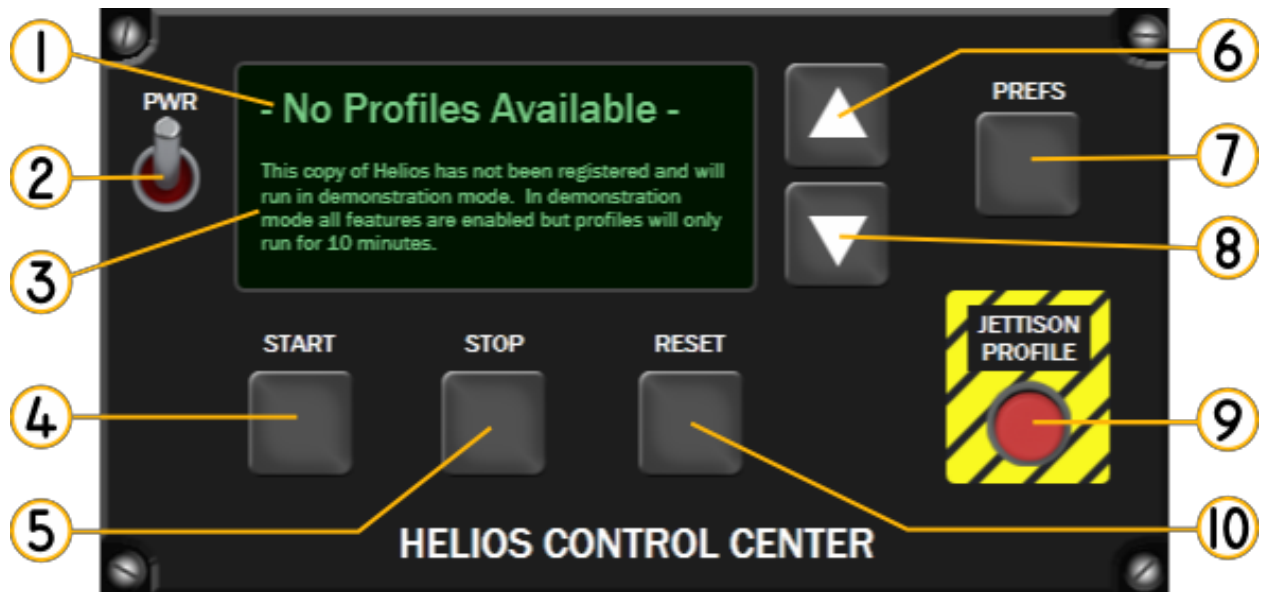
1

PWR

2

3

- No Profiles Available -

This copy of Helios has not been registered and will run in demonstration mode. In demonstration mode all features are enabled but profiles will only run for 10 minutes.

6

PREFS

7

8

START

STOP

RESET

JETTISON PROFILE

4

9

5

10

HELIOS CONTROL CENTER